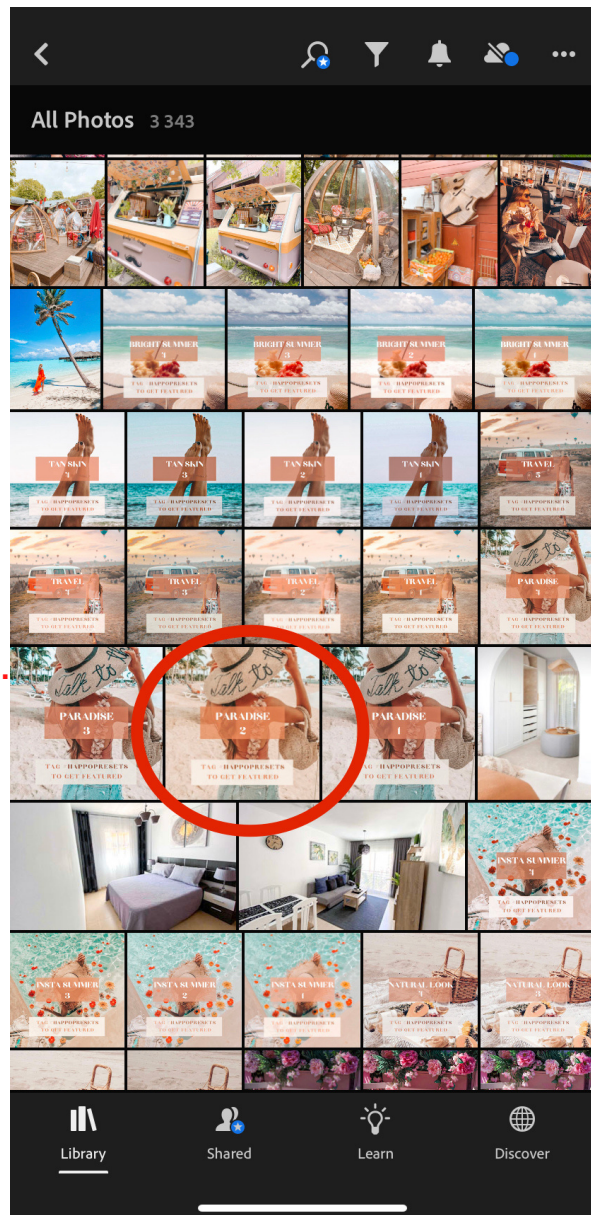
All Photos 3 343

BRIGHT SUMMER 4
TAG @HAPPOPRESETS TO GET FEATURED

BRIGHT SUMMER 3
TAG @HAPPOPRESETS TO GET FEATURED

BRIGHT SUMMER 2
TAG @HAPPOPRESETS TO GET FEATURED

BRIGHT SUMMER 1
TAG @HAPPOPRESETS TO GET FEATURED

TAN SKIN 4
TAG @HAPPOPRESETS TO GET FEATURED

TAN SKIN 3
TAG @HAPPOPRESETS TO GET FEATURED

TAN SKIN 2
TAG @HAPPOPRESETS TO GET FEATURED

TAN SKIN 1
TAG @HAPPOPRESETS TO GET FEATURED

TRAVEL 5

TRAVEL 4
TAG @HAPPOPRESETS TO GET FEATURED

TRAVEL 3
TAG @HAPPOPRESETS TO GET FEATURED

TRAVEL 2
TAG @HAPPOPRESETS TO GET FEATURED

TRAVEL 1
TAG @HAPPOPRESETS TO GET FEATURED

PARADISE 3

PARADISE 3
TAG @HAPPOPRESETS TO GET FEATURED

PARADISE 2
TAG @HAPPOPRESETS TO GET FEATURED

PARADISE 1
TAG @HAPPOPRESETS TO GET FEATURED

INSTA SUMMER 4
TAG @HAPPOPRESETS TO GET FEATURED

INSTA SUMMER 3
TAG @HAPPOPRESETS TO GET FEATURED

INSTA SUMMER 2
TAG @HAPPOPRESETS TO GET FEATURED

INSTA SUMMER 1
TAG @HAPPOPRESETS TO GET FEATURED

NATURAL LOOK 4

NATURAL LOOK 3

Library
Shared
Learn
Discover